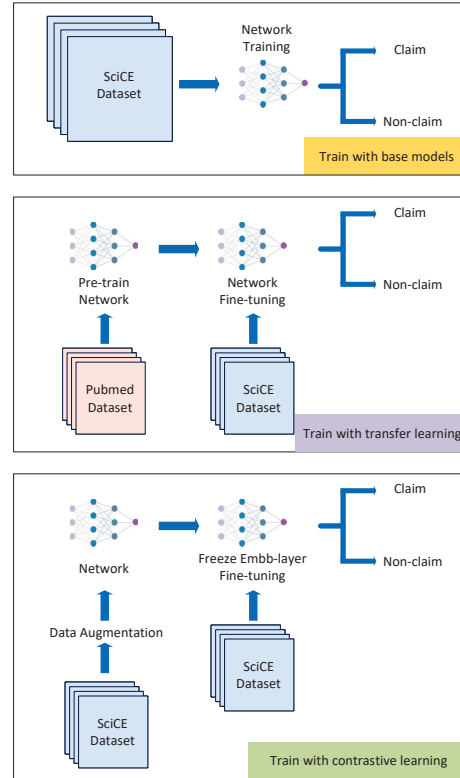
SciCE Dataset

Network Training

Claim

Non-claim

Train with base models

Pre-train Network

Network Fine-tuning

Claim

Non-claim

Pubmed Dataset

SciCE Dataset

Train with transfer learning

Network

Freeze Embb-layer Fine-tuning

Claim

Non-claim

Data Augmentation

SciCE Dataset

SciCE Dataset

Train with contrastive learning